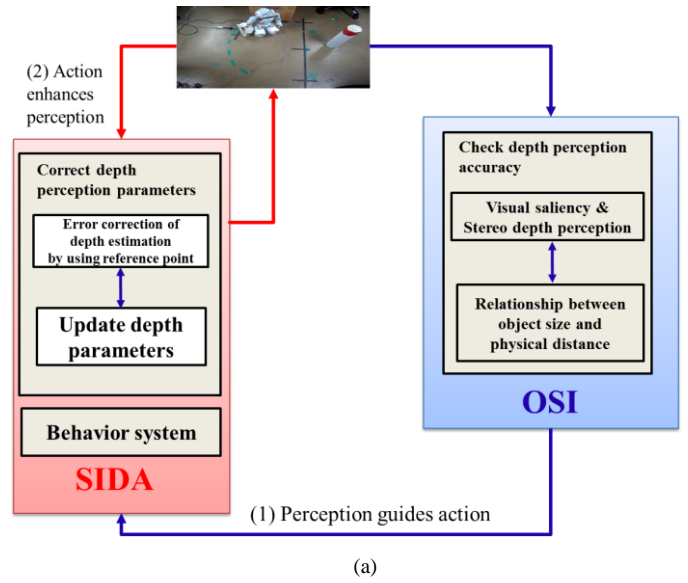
(2) Action enhances perception

Correct depth perception parameters

Error correction of depth estimation by using reference point

Update depth parameters

Behavior system

SIDA

Check depth perception accuracy

Visual saliency & Stereo depth perception

Relationship between object size and physical distance

OSI

(1) Perception guides action

(a)